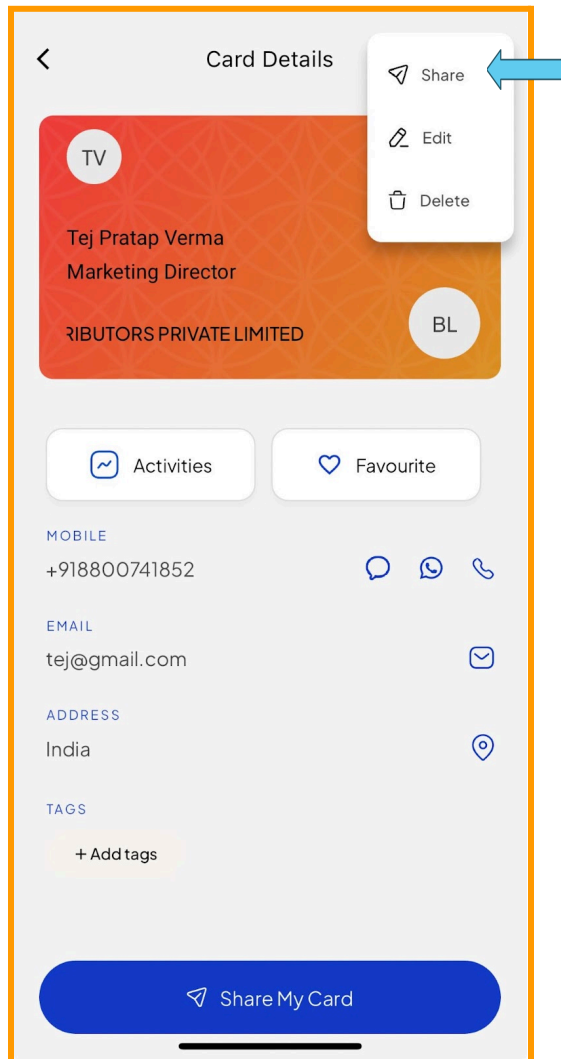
Card Details

Share

Edit

Delete

TV

Tej Pratap Verma
Marketing Director

RIBUTORS PRIVATE LIMITED

BL

Activities

Favourite

MOBILE
+918800741852

EMAIL
tej@gmail.com

ADDRESS
India

TAGS
+ Add tags

Share My Card